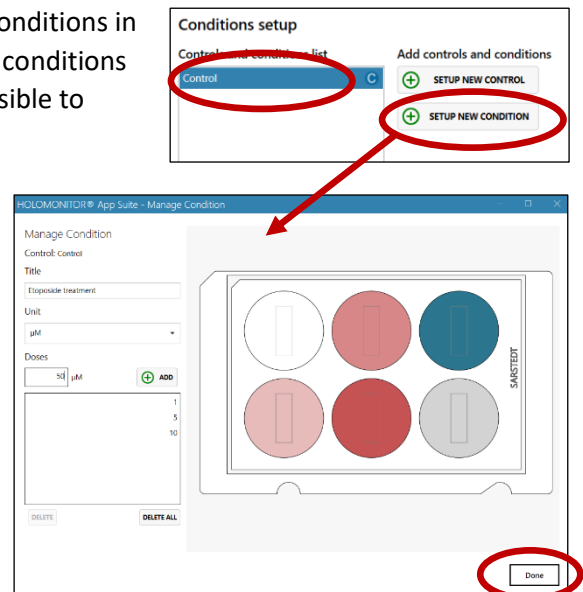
onditions in
conditions
sible to

Conditions setup

Contro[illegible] list

Control C

Add controls and conditions

SETUP NEW CONTROL

SETUP NEW CONDITION

HOLOMONITOR® App Suite - Manage Condition

Manage Condition

Control: Control

Title

Etoposide treatment

Unit

µM

Doses

50 µM

ADD

1

5

10

DELETE

DELETE ALL

SARSTEDT

Done